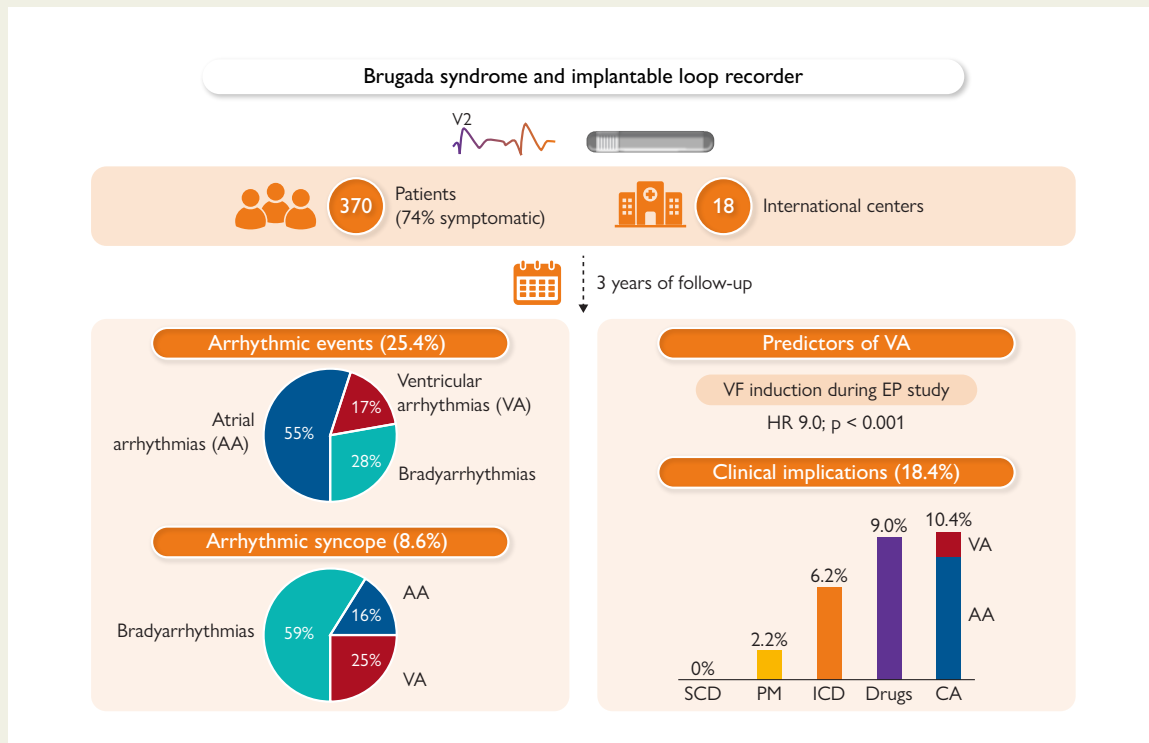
Brugada syndrome and implantable loop recorder

V2

370 Patients (74% symptomatic)

18 International centers

3 years of follow-up

Arrhythmic events (25.4%)

Atrial arrhythmias (AA) 55%

Ventricular arrhythmias (VA) 17%

Bradyarrhythmias 28%

Arrhythmic syncope (8.6%)

Bradyarrhythmias 59%

AA 16%

VA 25%

Predictors of VA

VF induction during EP study

HR 9.0; p < 0.001

Clinical implications (18.4%)

| SCD | PM | ICD | Drugs | CA |
|---|---|---|---|---|
| 0% | 2.2% | 6.2% | 9.0% | 10.4% |

VA

AA